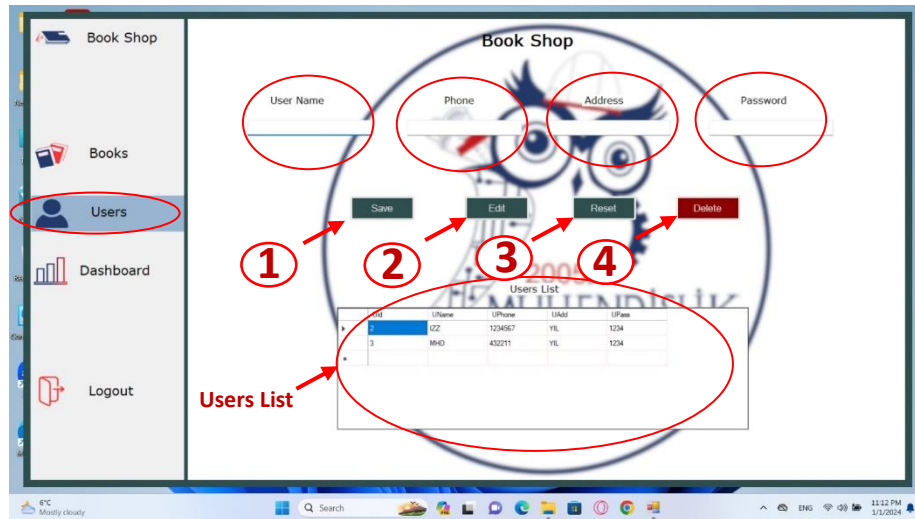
Book Shop

Books

Users

Dashboard

Logout

Book Shop

User Name

Phone

Address

Password

Save

Edit

Reset

Delete

1

2

3

4

Users List

| | UId | UName | UPhone | UAdd | UPass |
|---|---|---|---|---|---|
| ▸ | 2 | IZZ | 1234567 | YIL | 1234 |
| | 3 | MHD | 432211 | YIL | 1234 |
| * | | | | | |

Users List

6°C
Mostly cloudy

Search

ENG

11:12 PM
1/1/2024